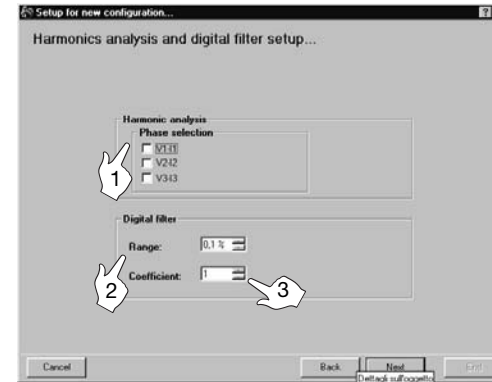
Setup for new configuration...

Harmonics analysis and digital filter setup...

Harmonic analysis
Phase selection
V1-I1
V2-I2
V3-I3

1

Digital filter
Range: 0,1 %
Coefficient: 1

2

3

Cancel

Back

Next

Dettagli sull'oggetto

End